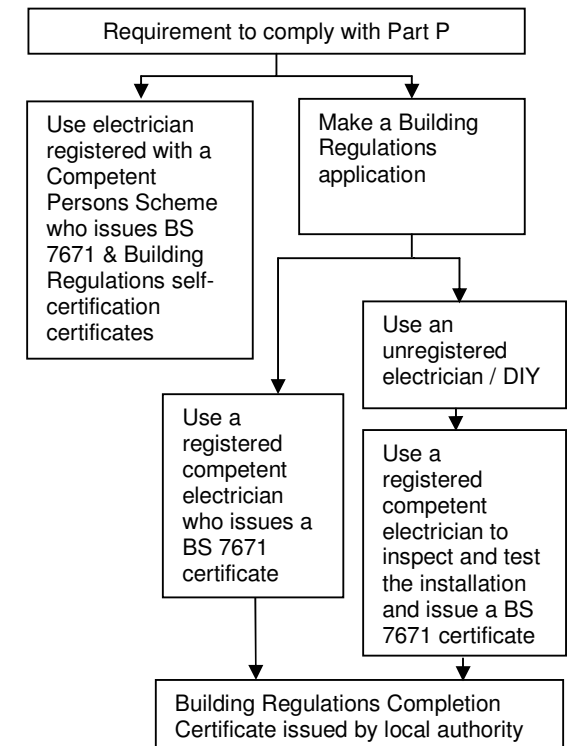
Requirement to comply with Part P

Use electrician registered with a Competent Persons Scheme who issues BS 7671 & Building Regulations self-certification certificates

Make a Building Regulations application

Use a registered competent electrician who issues a BS 7671 certificate

Use an unregistered electrician / DIY

Use a registered competent electrician to inspect and test the installation and issue a BS 7671 certificate

Building Regulations Completion Certificate issued by local authority